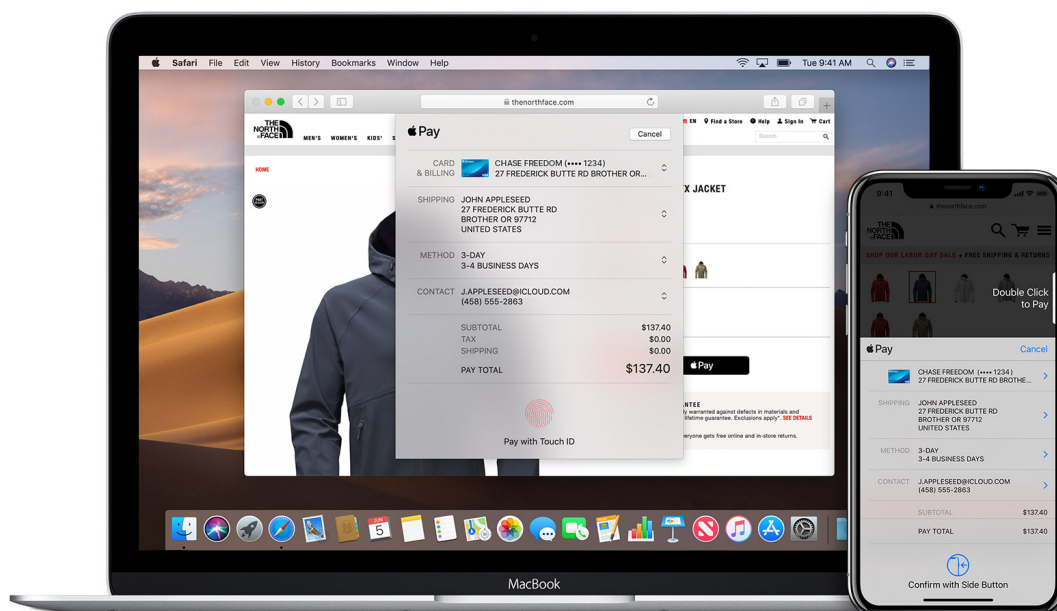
Safari File Edit View History Bookmarks Window Help

Tue 9:41 AM

thenorthface.com

THE NORTH FACE

MEN'S WOMEN'S KIDS'

EN Find a Store Help Sign In Cart

Search

HOME

X JACKET

Pay

Pay

Cancel

CARD & BILLING CHASE FREEDOM (•••• 1234) 27 FREDERICK BUTTE RD BROTHER OR...

SHIPPING JOHN APPLESEED 27 FREDERICK BUTTE RD BROTHER OR 97712 UNITED STATES

METHOD 3-DAY 3-4 BUSINESS DAYS

CONTACT J.APPLESEED@ICLOUD.COM (458) 555-2863

| | |
|---|---|
| SUBTOTAL | \$137.40 |
| TAX | \$0.00 |
| SHIPPING | \$0.00 |
| PAY TOTAL | \$137.40 |

Pay with Touch ID

NTEE

ly warranted against defects in materials and lifetime guarantee. Exclusions apply*. SEE DETAILS

eryone gets free online and in-store returns.

5

MacBook

9:41

thenorthface.com

THE NORTH FACE

SHOP OUR LABOR DAY SALE + FREE SHIPPING & RETURNS

Double Click to Pay

Pay

Cancel

CHASE FREEDOM (•••• 1234) 27 FREDERICK BUTTE RD BROTHE...

SHIPPING JOHN APPLESEED 27 FREDERICK BUTTE RD BROTHER OR 97712 UNITED STATES

METHOD 3-DAY 3-4 BUSINESS DAYS

CONTACT J.APPLESEED@ICLOUD.COM (458) 555-2863

| | |
|---|---|
| SUBTOTAL | \$137.40 |
| PAY TOTAL | \$137.40 |

Confirm with Side Button